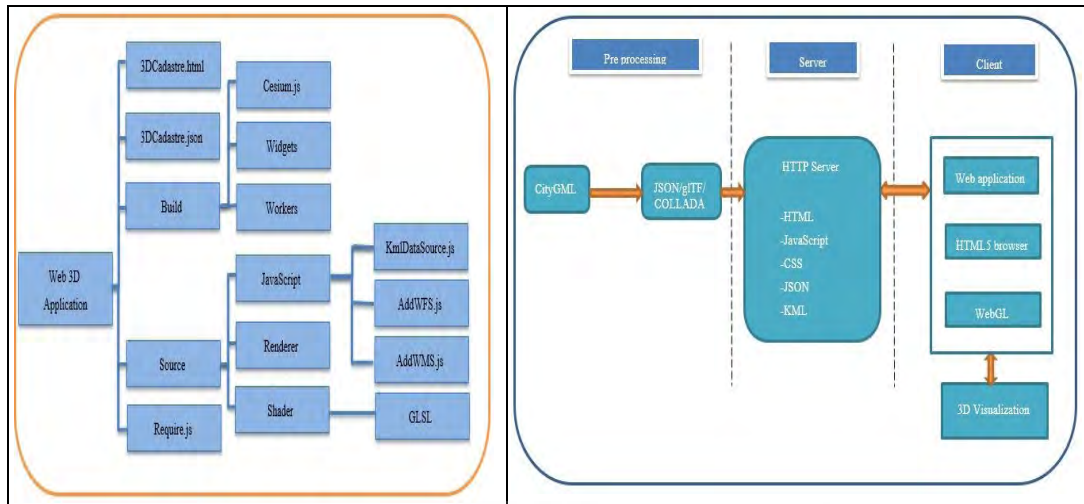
3DCadastre.html

3DCadastre.json

Build

Cesium.js

Widgets

Workers

Web 3D Application

JavaScript

KmlDataSource.js

AddWFS.js

AddWMS.js

Source

Renderer

Shader

GLSL

Require.js

Pre processing

Server

Client

CityGML

JSON/glTF/ COLLADA

HTTP Server

-HTML
-JavaScript
-CSS
-JSON
-KML

Web application

HTML 5 browser

WebGL

3D Visualization